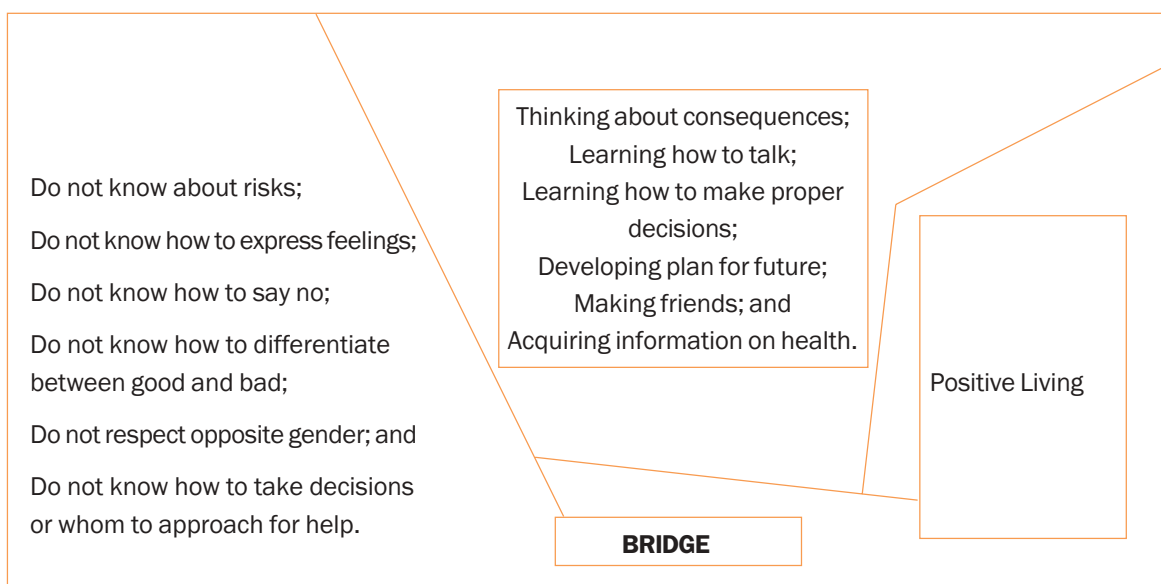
Do not know about risks;

Do not know how to express feelings;

Do not know how to say no;

Do not know how to differentiate between good and bad;

Do not respect opposite gender; and

Do not know how to take decisions or whom to approach for help.

Thinking about consequences;
Learning how to talk;
Learning how to make proper decisions;
Developing plan for future;
Making friends; and
Acquiring information on health.

Positive Living

BRIDGE